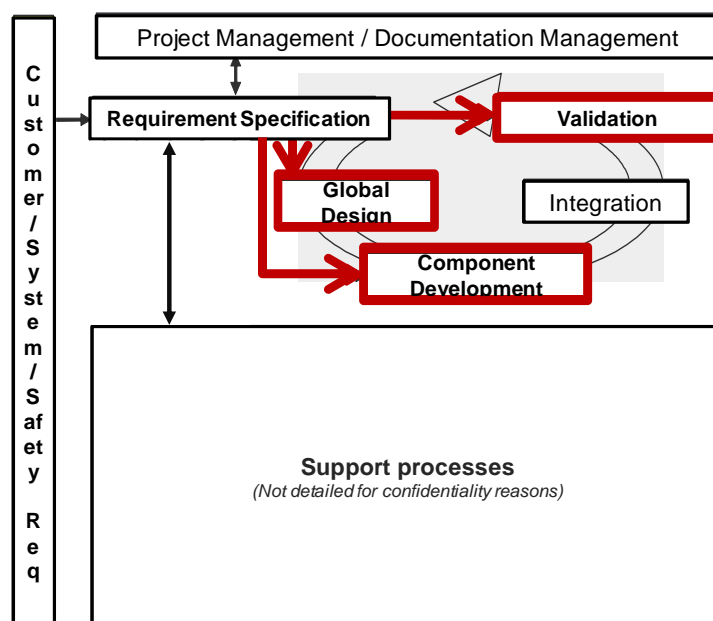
Project Management / Documentation Management

Customer / System / Safety Req

Requirement Specification

Validation

Global Design

Integration

Component Development

Support processes
(Not detailed for confidentiality reasons)